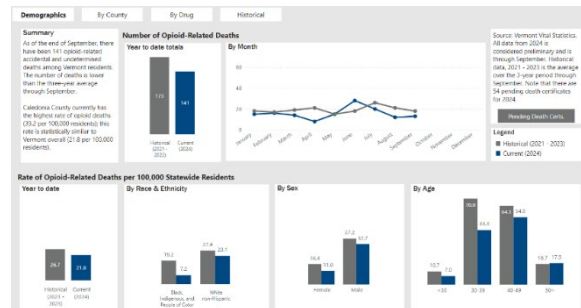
Demographics | By County | By Drug | Historical

Summary
As of the end of September, there have been 141 opioid-related accidental and undetermined deaths among Vermont residents. The number of deaths is lower than the three-year average through September.

Caledonia County currently has the highest rate of opioid deaths (39.2 per 100,000 residents); this rate is statistically similar to Vermont overall (21.8 per 100,000 residents).

Number of Opioid-Related Deaths

Year to date totals
173
141
Historical (2021 - 2023)
Current (2024)

By Month
January
February
March
April
May
June
July
August
September
October
November
December

Source: Vermont Vital Statistics. All data from 2024 is considered preliminary and is through September. Historical data, 2021 - 2023 is the average over the 3-year period through September. Note that there are 54 pending death certificates for 2024.

Pending Death Certs.

Legend
Historical (2021 - 2023)
Current (2024)

Rate of Opioid-Related Deaths per 100,000 Statewide Residents

Year to date
26.7
21.8
Historical (2021 - 2023)
Current (2024)

By Race & Ethnicity
15.2
7.2
27.8
23.7
Black, Indigenous, and People of Color
White non-Hispanic

By Sex
16.8
12.6
37.2
31.7
Female
Male

By Age
10.7
7.0
70.8
44.3
54.3
54.2
18.7
17.5
<30
30-39
40-49
50+